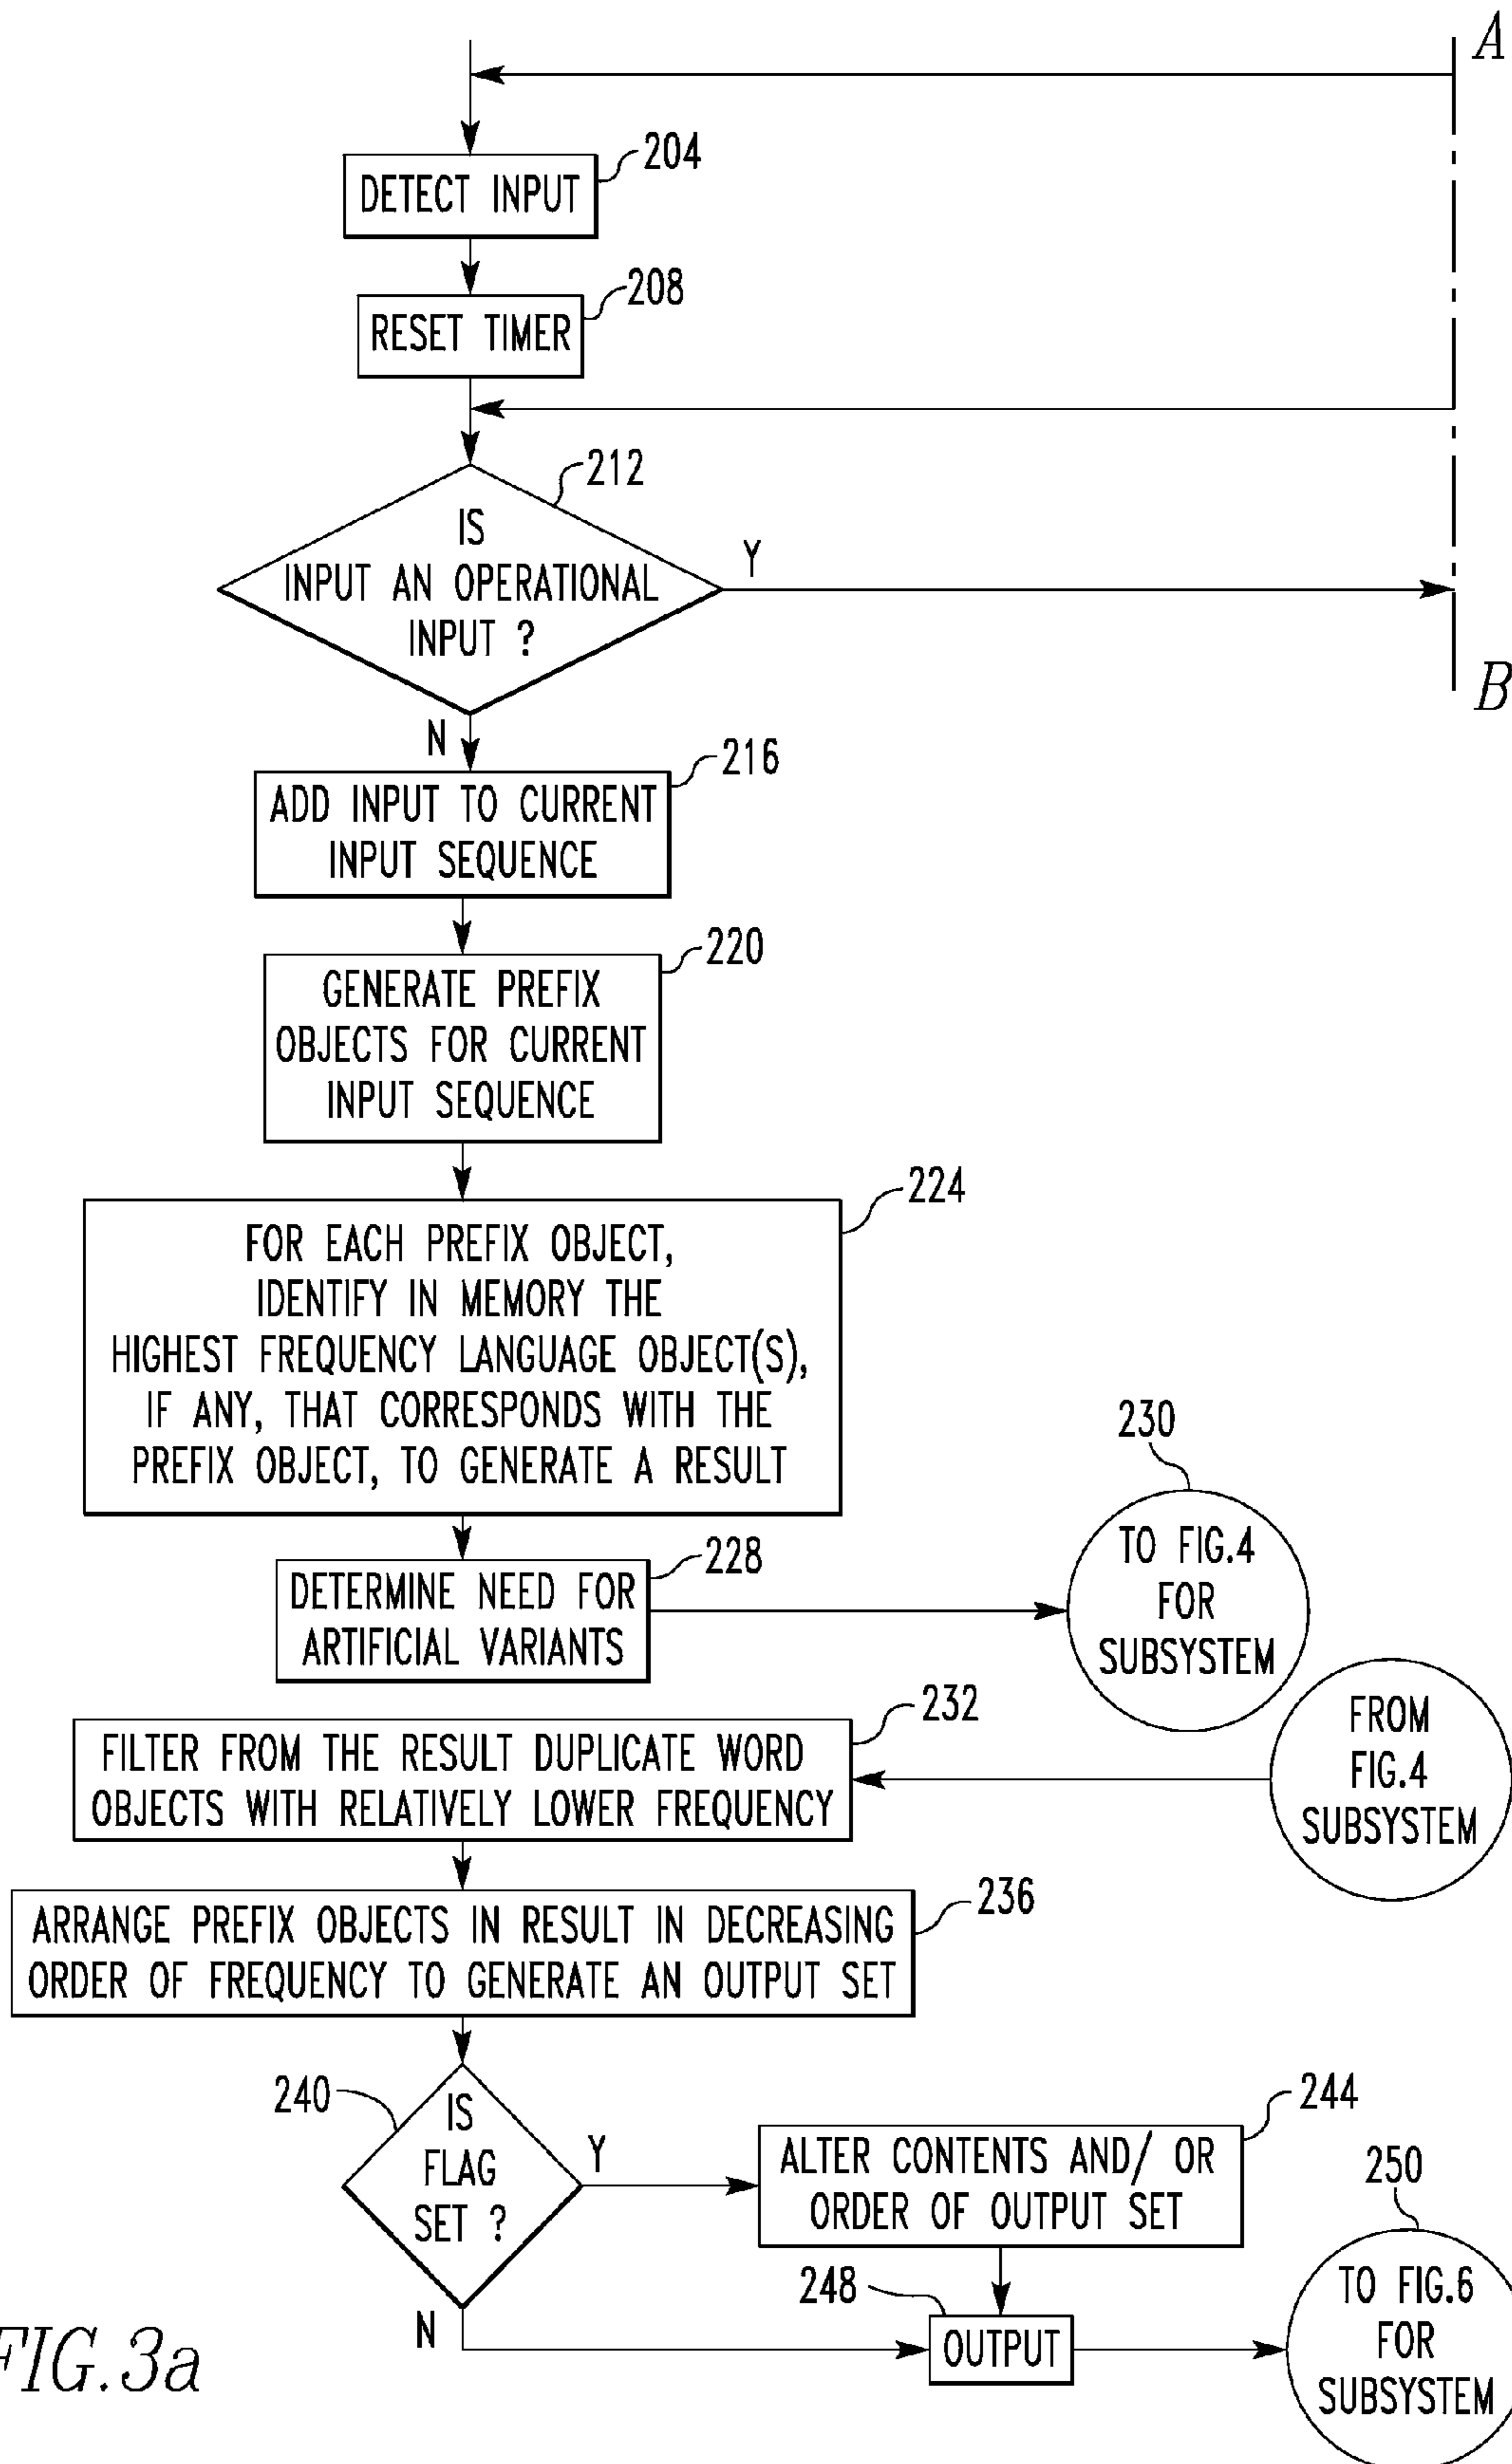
A

DETECT INPUT 204

RESET TIMER 208

212
IS INPUT AN OPERATIONAL INPUT ?

Y

B

N

ADD INPUT TO CURRENT INPUT SEQUENCE 216

GENERATE PREFIX OBJECTS FOR CURRENT INPUT SEQUENCE 220

FOR EACH PREFIX OBJECT, IDENTIFY IN MEMORY THE HIGHEST FREQUENCY LANGUAGE OBJECT(S), IF ANY, THAT CORRESPONDS WITH THE PREFIX OBJECT, TO GENERATE A RESULT 224

DETERMINE NEED FOR ARTIFICIAL VARIANTS 228

230
TO FIG.4 FOR SUBSYSTEM

FILTER FROM THE RESULT DUPLICATE WORD OBJECTS WITH RELATIVELY LOWER FREQUENCY 232

FROM FIG.4 SUBSYSTEM

ARRANGE PREFIX OBJECTS IN RESULT IN DECREASING ORDER OF FREQUENCY TO GENERATE AN OUTPUT SET 236

240
IS FLAG SET ?

Y

ALTER CONTENTS AND/ OR ORDER OF OUTPUT SET 244

250

N

248
OUTPUT

TO FIG.6 FOR SUBSYSTEM

FIG.3a